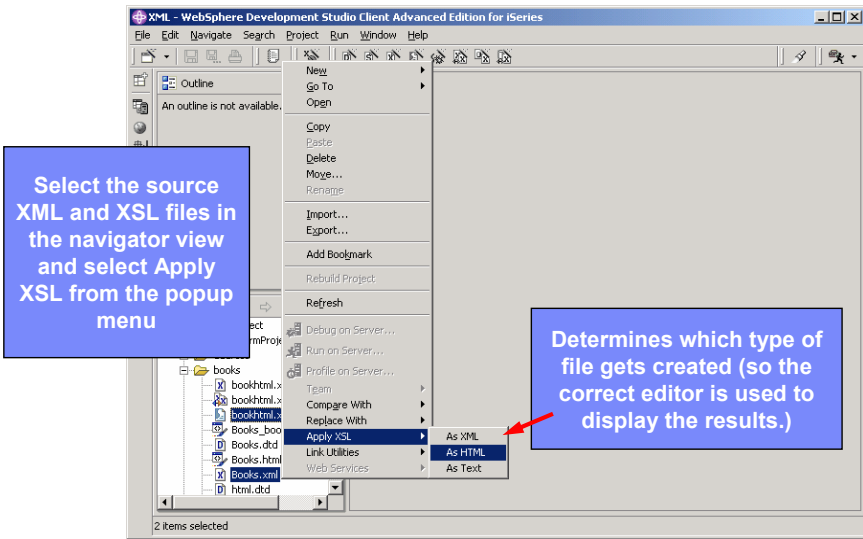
XML - WebSphere Development Studio Client Advanced Edition for iSeries

File Edit Navigate Search Project Run Window Help

Outline

An outline is not available.

New
Go To
Open
Copy
Paste
Delete
Move...
Rename
Import...
Export...
Add Bookmark
Rebuild Project
Refresh
Debug on Server...
Run on Server...
Profile on Server...
Team
Compare With
Replace With
Apply XSL
Link Utilities
Web Services

As XML
As HTML
As Text

Select the source XML and XSL files in the navigator view and select Apply XSL from the popup menu

Determines which type of file gets created (so the correct editor is used to display the results.)

ect
rmProje
books
bookhtml.x
bookhtml.x
bookhtml.x
Books_boo
Books.dtd
Books.html
Books.xml
html.dtd

2 items selected